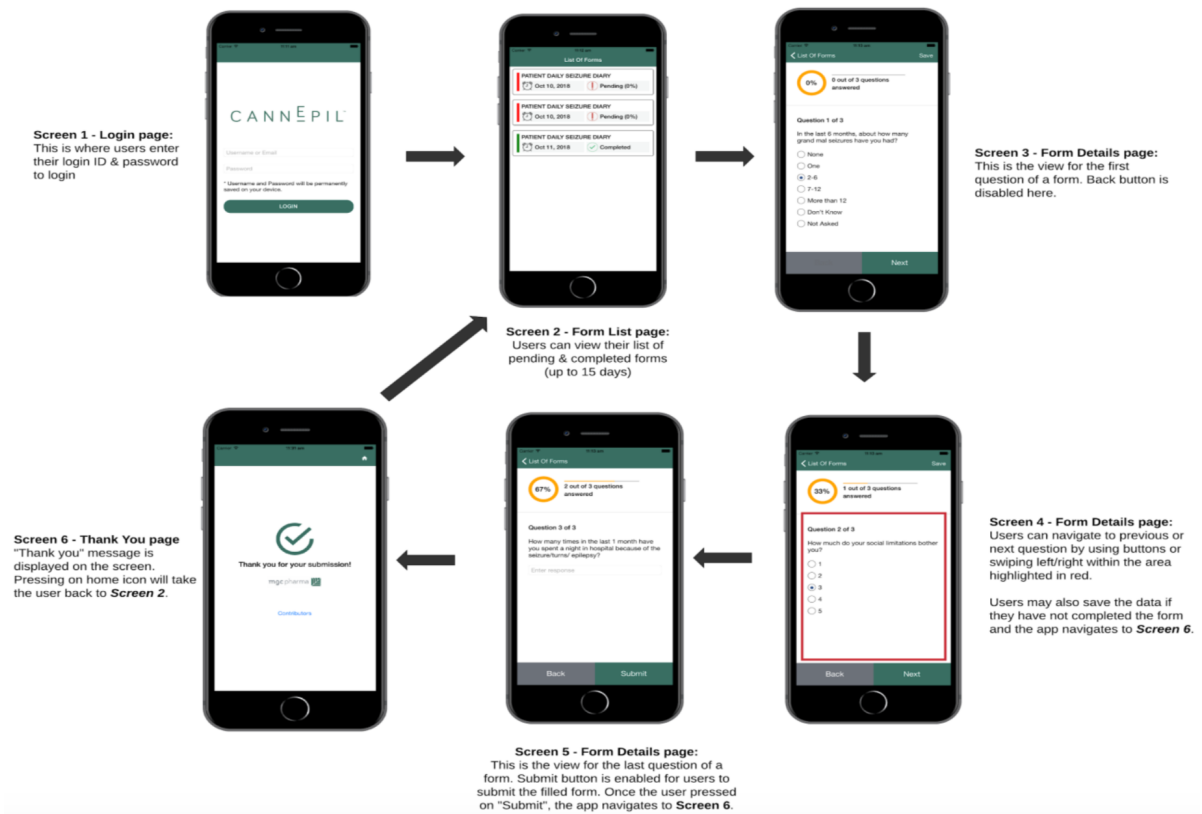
Screen 1 - Login page:
This is where users enter their login ID & password to login

CANNEPIL

Username or Email

Password

* Username and Password will be permanently saved on your device.

LOGIN

List Of Forms

PATIENT DAILY SEIZURE DIARY
Oct 10, 2018
Pending (0%)

PATIENT DAILY SEIZURE DIARY
Oct 10, 2018
Pending (0%)

PATIENT DAILY SEIZURE DIARY
Oct 11, 2018
Completed

Screen 2 - Form List page:
Users can view their list of pending & completed forms (up to 15 days)

List Of Forms
Save

0%
0 out of 3 questions answered

Question 1 of 3

In the last 6 months, about how many grand mal seizures have you had?

None
One
2-6
7-12
More than 12
Don't Know
Not Asked

Next

Screen 3 - Form Details page:
This is the view for the first question of a form. Back button is disabled here.

Screen 6 - Thank You page
"Thank you" message is displayed on the screen. Pressing on home icon will take the user back to Screen 2.

Thank you for your submission!

mgc pharma

Contributors

List Of Forms

67%
2 out of 3 questions answered

Question 3 of 3

How many times in the last 1 month have you spent a night in hospital because of the seizure/turns/ epilepsy?

Enter response

Back
Submit

List Of Forms
Save

33%
1 out of 3 questions answered

Question 2 of 3

How much do your social limitations bother you?

1
2
3
4
5

Back
Next

Screen 4 - Form Details page:
Users can navigate to previous or next question by using buttons or swiping left/right within the area highlighted in red.

Users may also save the data if they have not completed the form and the app navigates to Screen 6.

Screen 5 - Form Details page:
This is the view for the last question of a form. Submit button is enabled for users to submit the filled form. Once the user pressed on "Submit", the app navigates to Screen 6.